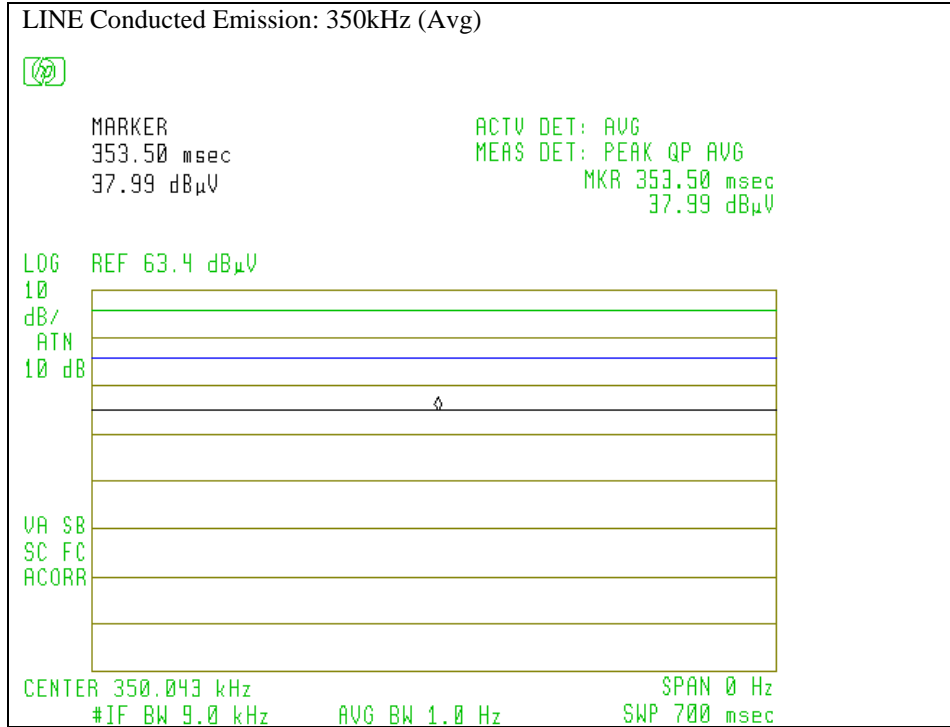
LINE Conducted Emission: 350kHz (Avg)

MARKER
353.50 msec
37.99 dBµV

ACTV DET: AVG
MEAS DET: PEAK QP AVG
MKR 353.50 msec
37.99 dBµV

LOG REF 63.4 dBµV
10
dB/
ATN
10 dB

VA SB
SC FC
ACORR

CENTER 350.043 kHz
#IF BW 9.0 kHz
AVG BW 1.0 Hz
SPAN 0 Hz
SWP 700 msec